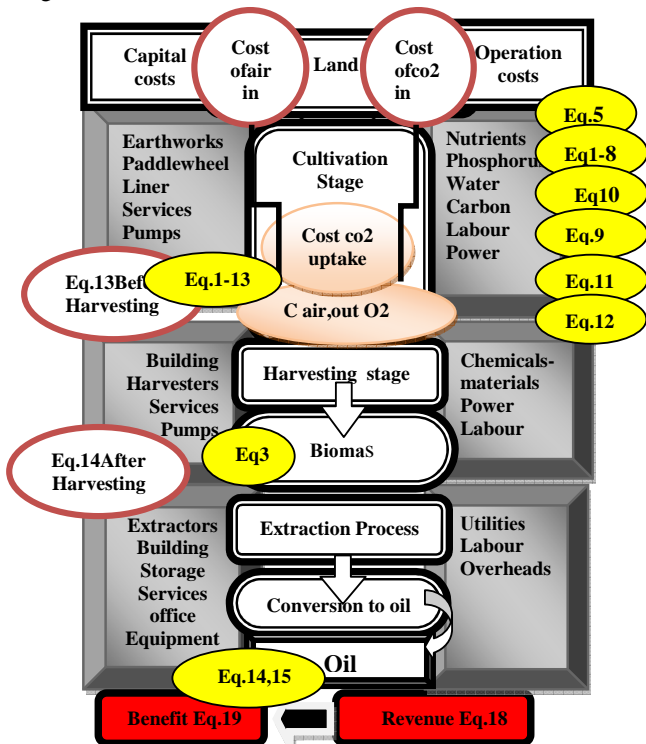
Capital costs

Cost ofair in

Land

Cost ofco2 in

Operation costs

Earthworks
Paddlewheel
Liner
Services
Pumps

Cultivation Stage

Cost co2 uptake

C air,out O2

Nutrients
Phosphoru
Water
Carbon
Labour
Power

Eq.5
Eq1-8
Eq10
Eq.9
Eq.11
Eq.12

Eq.13Bef Harvesting

Eq.1-13

Building
Harvesters
Services
Pumps

Harvesting stage

BiomaS

Chemicals-materials
Power
Labour

Eq.14After Harvesting

Eq3

Extractors
Building
Storage
Services
office
Equipment

Extraction Process

Conversion to oil

Utilities
Labour
Overheads

Oil

Eq.14,15

Benefit Eq.19

Revenue Eq.18